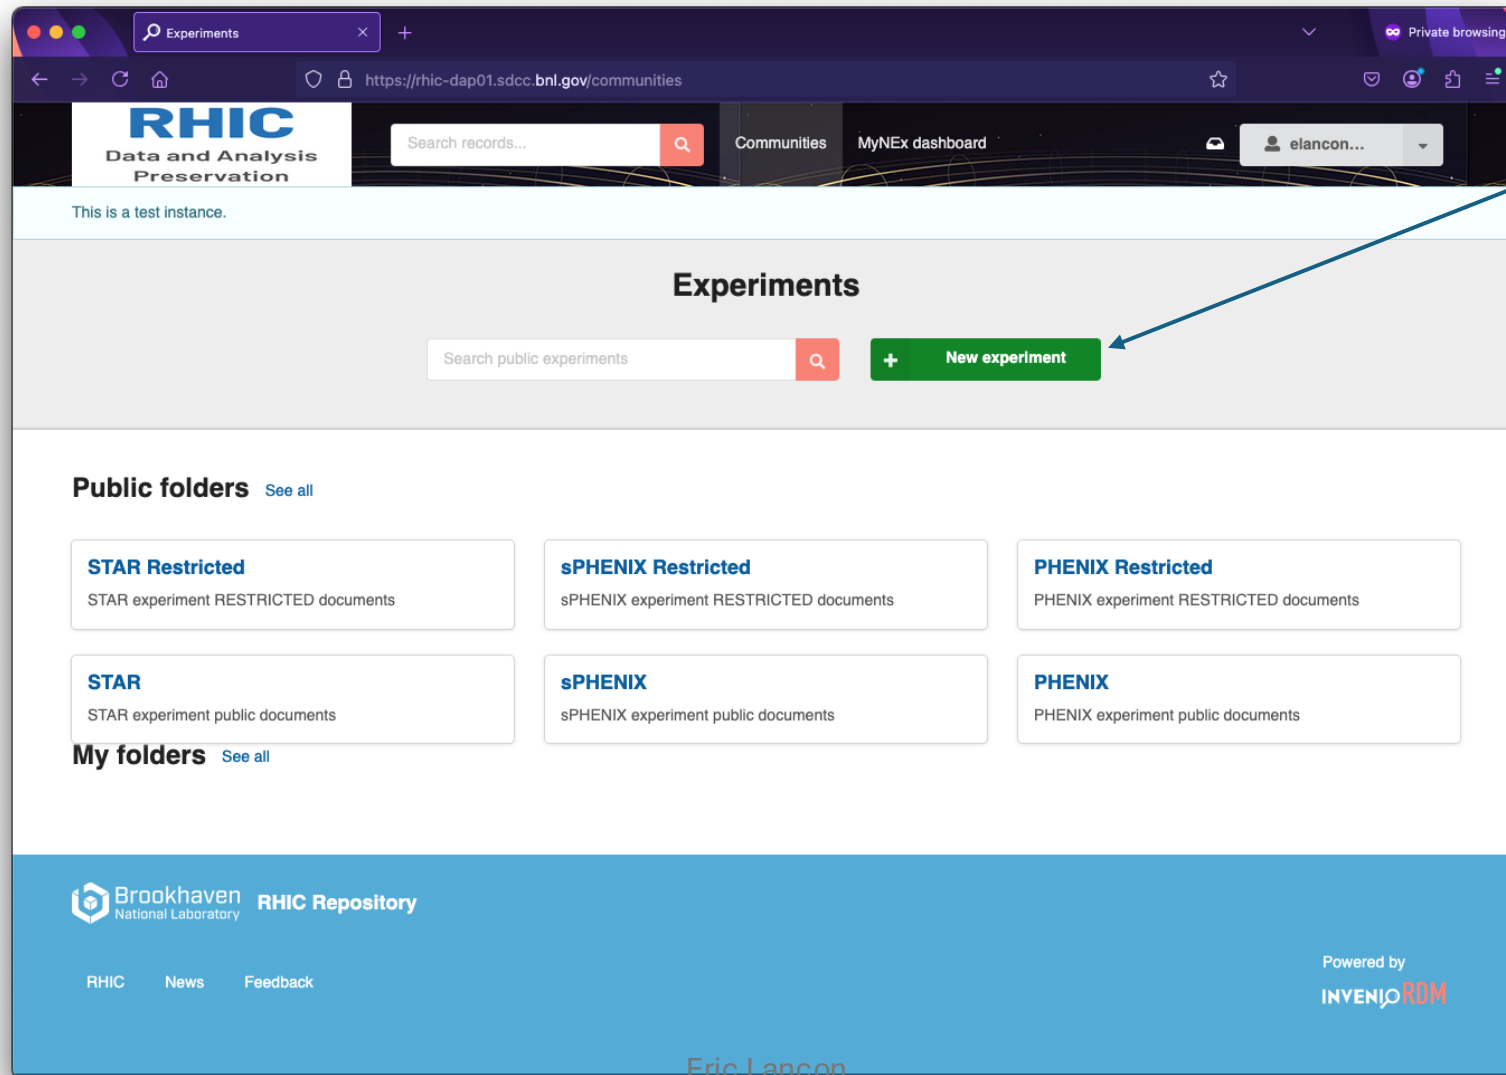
Experiments

Private browsing

https://rhic-dap01.sdcc.bnl.gov/communities

RHIC
Data and Analysis Preservation

Search records...

Communities MyNEx dashboard

elancon...

This is a test instance.

Experiments

Search public experiments

New experiment

Public folders See all

STAR Restricted
STAR experiment RESTRICTED documents

sPHENIX Restricted
sPHENIX experiment RESTRICTED documents

PHENIX Restricted
PHENIX experiment RESTRICTED documents

STAR
STAR experiment public documents

sPHENIX
sPHENIX experiment public documents

PHENIX
PHENIX experiment public documents

My folders See all

Brookhaven National Laboratory RHIC Repository

RHIC News Feedback

Powered by
INVENIO RDM

Eric Lancon